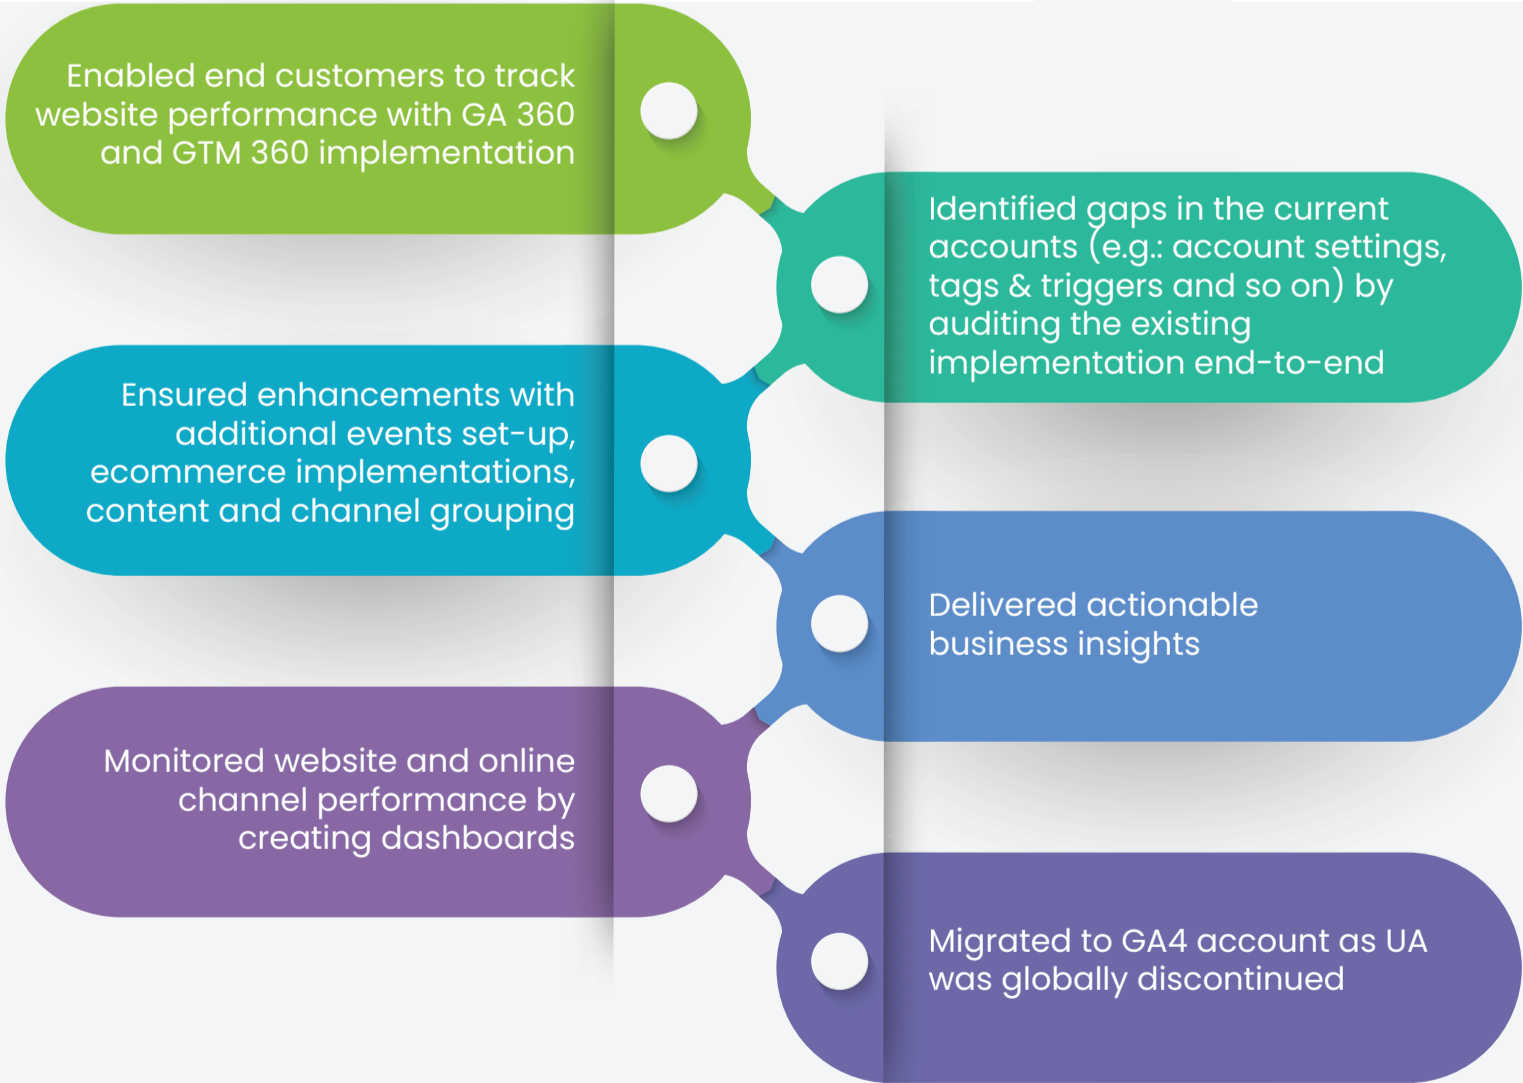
Enabled end customers to track website performance with GA 360 and GTM 360 implementation

Identified gaps in the current accounts (e.g.: account settings, tags & triggers and so on) by auditing the existing implementation end-to-end

Ensured enhancements with additional events set-up, ecommerce implementations, content and channel grouping

Delivered actionable business insights

Monitored website and online channel performance by creating dashboards

Migrated to GA4 account as UA was globally discontinued